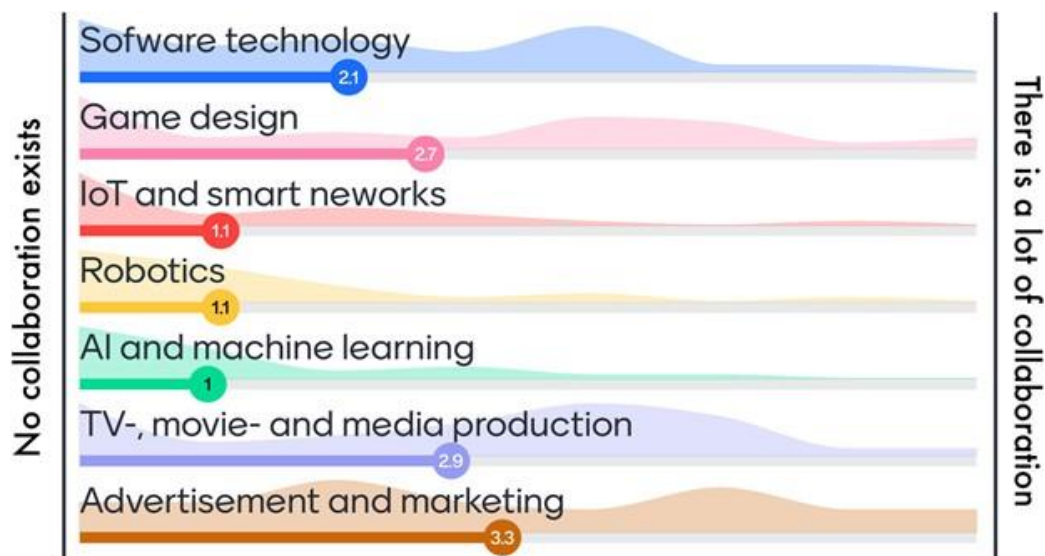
No collaboration exists

Sofware technology
2.1

Game design
2.7

IoT and smart neworks
1.1

Robotics
1.1

AI and machine learning
1

TV-, movie- and media production
2.9

Advertisement and marketing
3.3

There is a lot of collaboration